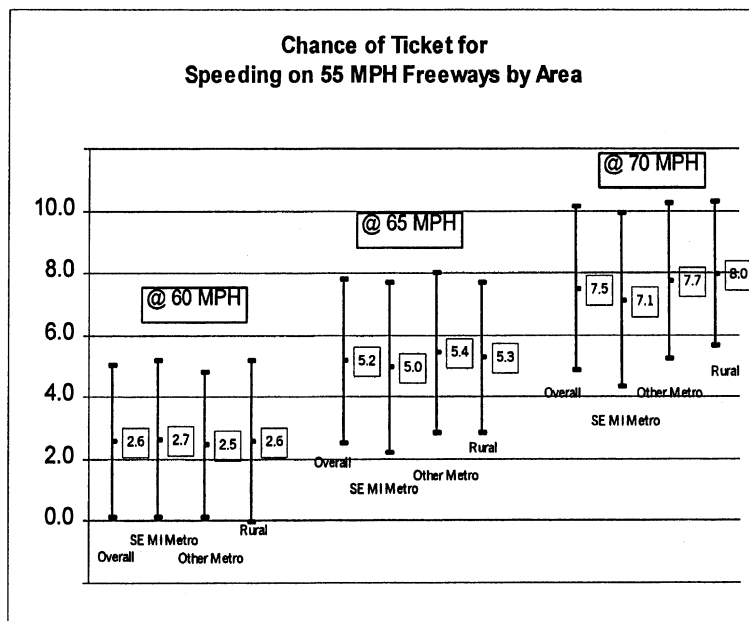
Chance of Ticket for
Speeding on 55 MPH Freeways by Area

10.0
8.0
6.0
4.0
2.0
0.0

@ 60 MPH
2.6
2.7
2.5
2.6
Overall
SE MI Metro
Other Metro
Rural

@ 65 MPH
5.2
5.0
5.4
5.3
Overall
SE MI Metro
Other Metro
Rural

@ 70 MPH
7.5
7.1
7.7
8.0
Overall
SE MI Metro
Other Metro
Rural